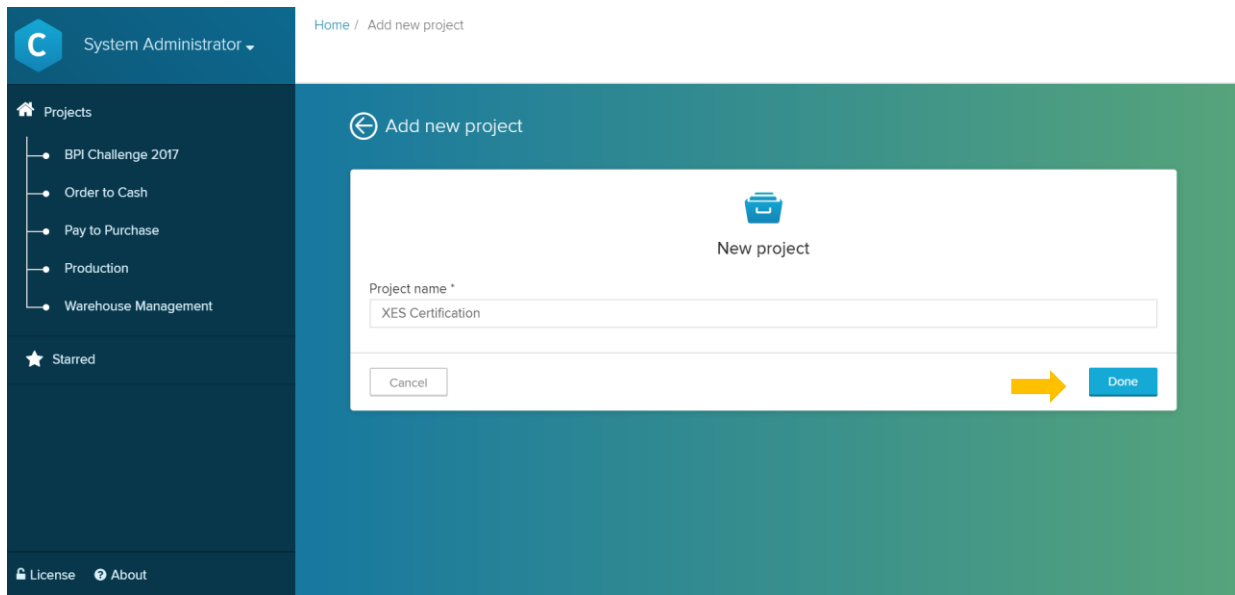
C System Administrator

Projects

BPI Challenge 2017

Order to Cash

Pay to Purchase

Production

Warehouse Management

Starred

License About

Home / Add new project

Add new project

New project

Project name *

XES Certification

Cancel

Done